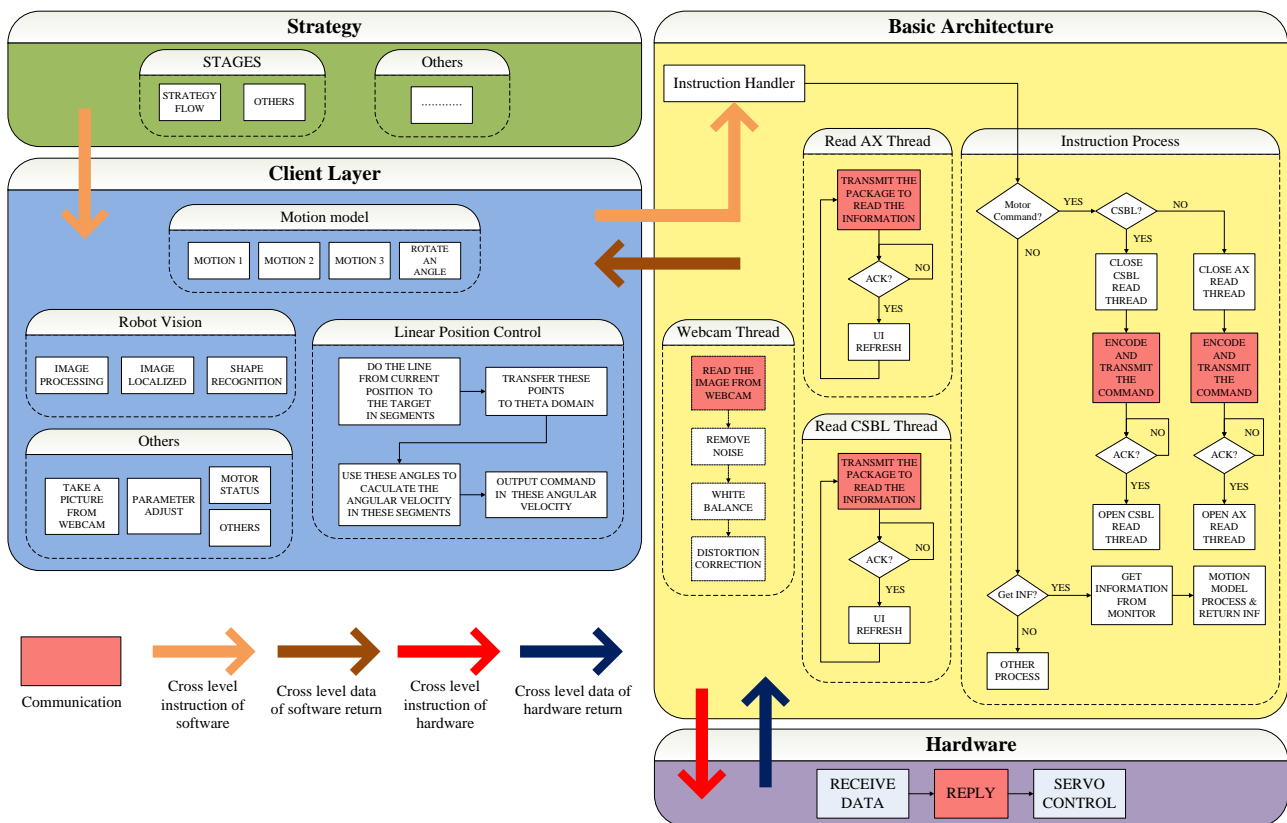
Strategy

STAGES

STRATEGY FLOW

OTHERS

Others

............

Client Layer

Motion model

MOTION 1

MOTION 2

MOTION 3

ROTATE AN ANGLE

Robot Vision

IMAGE PROCESSING

IMAGE LOCALIZED

SHAPE RECOGNITION

Linear Position Control

DO THE LINE FROM CURRENT POSITION TO THE TARGET IN SEGMENTS

TRANSFER THESE POINTS TO THETA DOMAIN

USE THESE ANGLES TO CACULATE THE ANGULAR VELOCITY IN THESE SEGMENTS

OUTPUT COMMAND IN THESE ANGULAR VELOCITY

Others

TAKE A PICTURE FROM WEBCAM

PARAMETER ADJUST

MOTOR STATUS

OTHERS

Communication

Cross level instruction of software

Cross level data of software return

Cross level instruction of hardware

Cross level data of hardware return

Basic Architecture

Instruction Handler

Read AX Thread

TRANSMIT THE PACKAGE TO READ THE INFORMATION

ACK?

NO

YES

UI REFRESH

Webcam Thread

READ THE IMAGE FROM WEBCAM

REMOVE NOISE

WHITE BALANCE

DISTORTION CORRECTION

Read CSBL Thread

TRANSMIT THE PACKAGE TO READ THE INFORMATION

ACK?

NO

YES

UI REFRESH

Instruction Process

Motor Command?

YES

CSBL?

NO

YES

NO

CLOSE CSBL READ THREAD

CLOSE AX READ THREAD

ENCODE AND TRANSMIT THE COMMAND

ENCODE AND TRANSMIT THE COMMAND

NO

NO

ACK?

ACK?

YES

YES

OPEN CSBL READ THREAD

OPEN AX READ THREAD

Get INF?

YES

GET INFORMATION FROM MONITOR

MOTION MODEL PROCESS & RETURN INF

NO

OTHER PROCESS

Hardware

RECEIVE DATA

REPLY

SERVO CONTROL